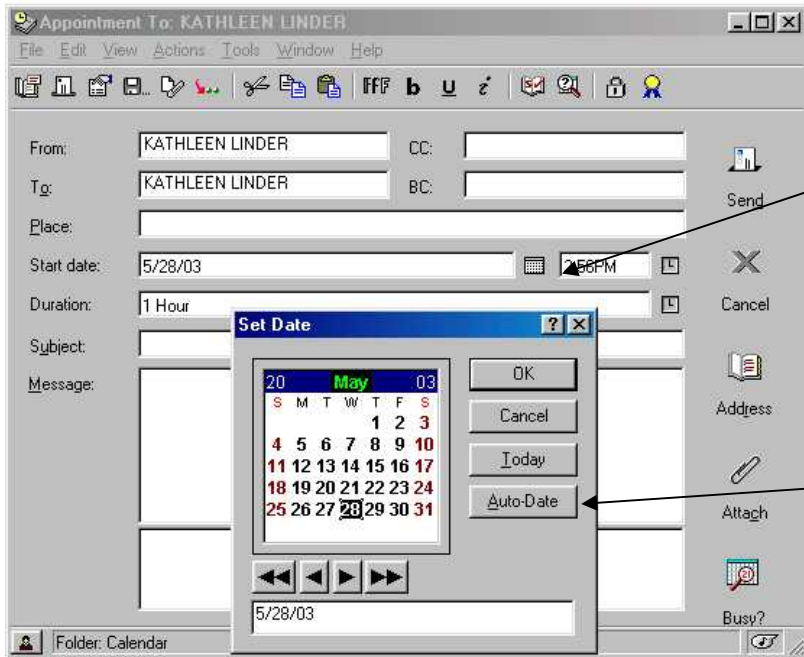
Appointment To: KATHLEEN LINDER

File Edit View Actions Tools Window Help

From: KATHLEEN LINDER
CC:
To: KATHLEEN LINDER
BC:
Place:
Start date: 5/28/03
2:56PM
Duration: 1 Hour
Subject:
Message:

Send
Cancel
Address
Attach
Busy?

Set Date

20 May 03

| S | M | T | W | T | F | S |
|---|---|---|---|---|---|---|
| | | | | 1 | 2 | 3 |
| 4 | 5 | 6 | 7 | 8 | 9 | 10 |
| 11 | 12 | 13 | 14 | 15 | 16 | 17 |
| 18 | 19 | 20 | 21 | 22 | 23 | 24 |
| 25 | 26 | 27 | 28 | 29 | 30 | 31 |

OK
Cancel
Today
Auto-Date

5/28/03

Folder: Calendar